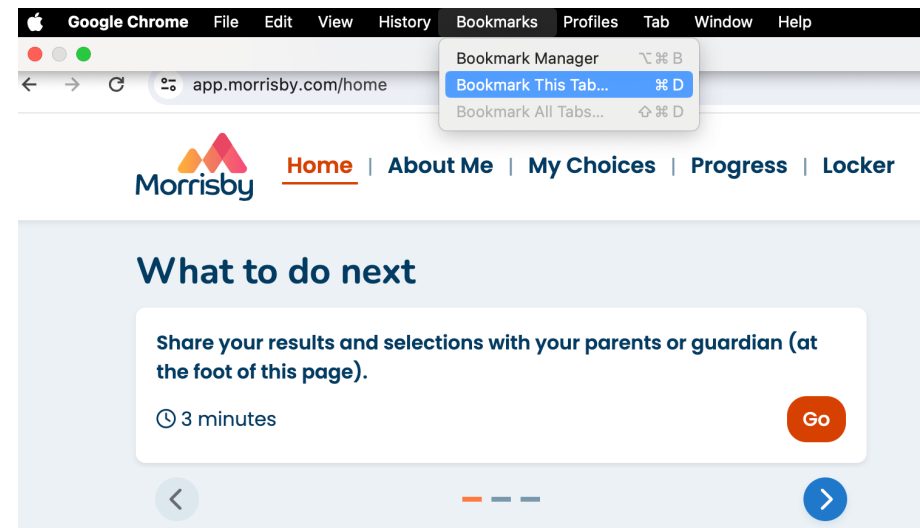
Google Chrome File Edit View History Bookmarks Profiles Tab Window Help

Bookmark Manager ⌥⌘B
Bookmark This Tab... ⌘D
Bookmark All Tabs... ⇧⌘D

app.morrisby.com/home

Morrisby

Home | About Me | My Choices | Progress | Locker

What to do next

Share your results and selections with your parents or guardian (at the foot of this page).

3 minutes

Go